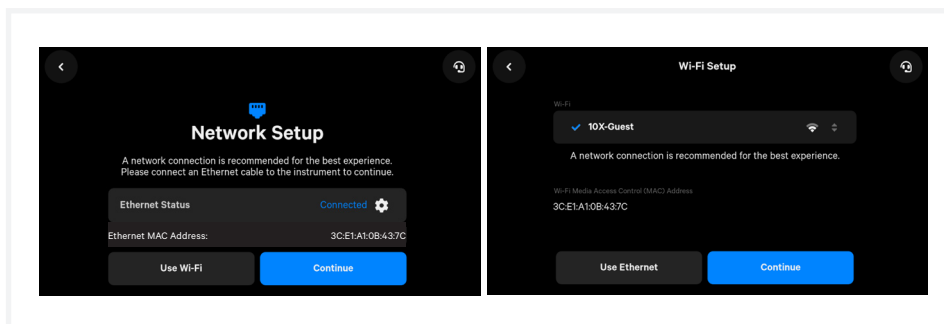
Network Setup

A network connection is recommended for the best experience. Please connect an Ethernet cable to the instrument to continue.

Ethernet Status Connected

Ethernet MAC Address: 3C:E1:A1:0B:43:7C

Use Wi-Fi

Continue

Wi-Fi Setup

Wi-Fi

10X-Guest

A network connection is recommended for the best experience.

Wi-Fi Media Access Control (MAC) Address

3C:E1:A1:0B:43:7C

Use Ethernet

Continue